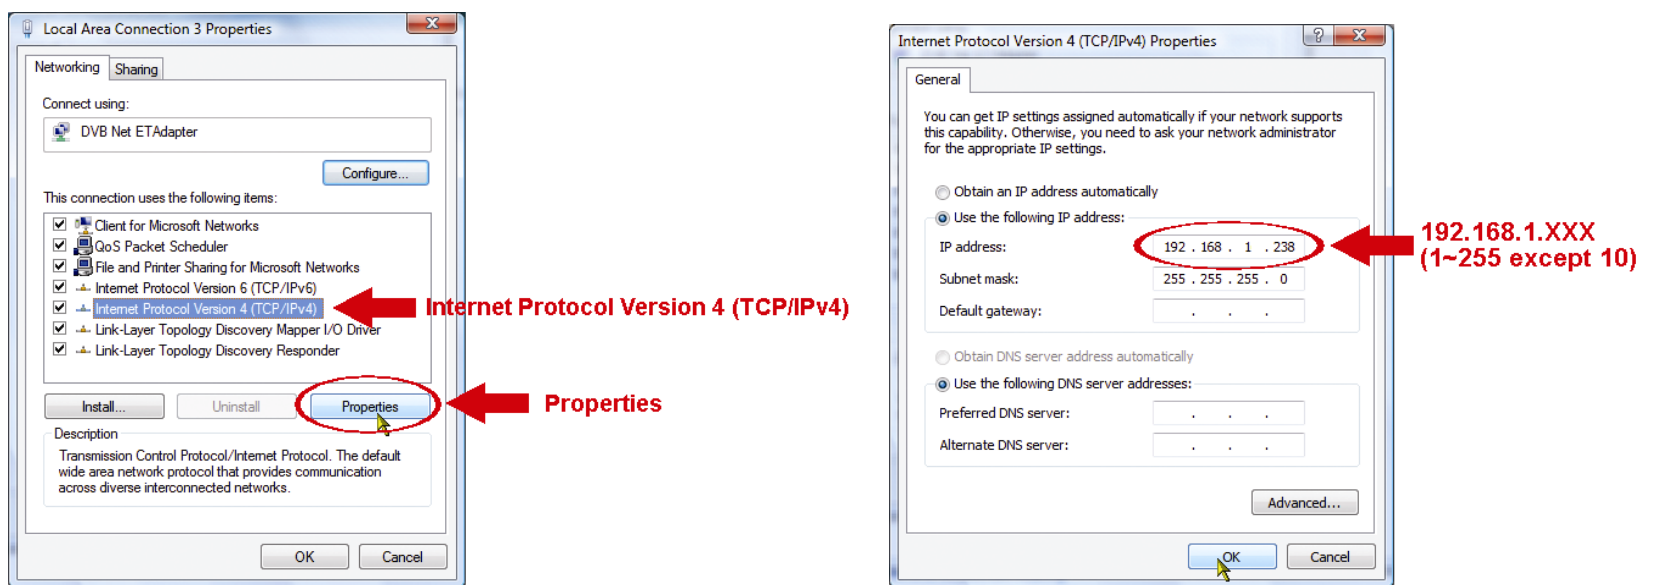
Local Area Connection 3 Properties

Networking | Sharing

Connect using:

DVB Net ETAdapter

Configure...

This connection uses the following items:

Client for Microsoft Networks
QoS Packet Scheduler
File and Printer Sharing for Microsoft Networks
Internet Protocol Version 6 (TCP/IPv6)
Internet Protocol Version 4 (TCP/IPv4)
Link-Layer Topology Discovery Mapper I/O Driver
Link-Layer Topology Discovery Responder

Internet Protocol Version 4 (TCP/IPv4)

Install... | Uninstall | Properties

Properties

Description

Transmission Control Protocol/Internet Protocol. The default wide area network protocol that provides communication across diverse interconnected networks.

OK | Cancel

Internet Protocol Version 4 (TCP/IPv4) Properties

General

You can get IP settings assigned automatically if your network supports this capability. Otherwise, you need to ask your network administrator for the appropriate IP settings.

Obtain an IP address automatically
Use the following IP address:
IP address: 192 . 168 . 1 . 238
Subnet mask: 255 . 255 . 255 . 0
Default gateway: . . .

192.168.1.XXX
(1~255 except 10)

Obtain DNS server address automatically
Use the following DNS server addresses:
Preferred DNS server: . . .
Alternate DNS server: . . .

Advanced...

OK | Cancel